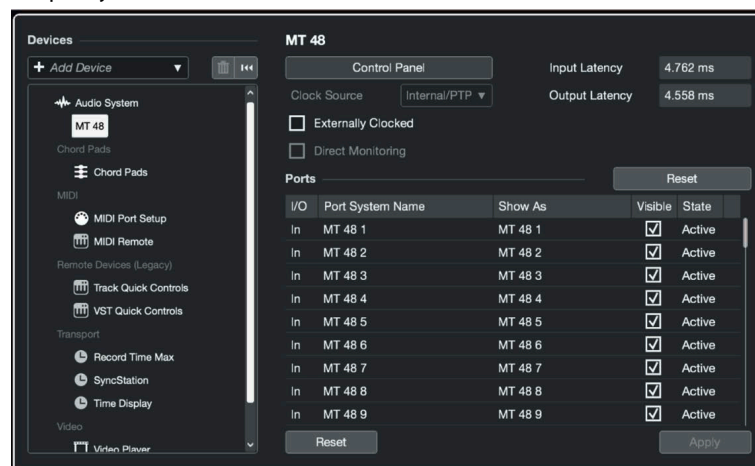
Devices

+ Add Device

Audio System
MT 48
Chord Pads
Chord Pads
MIDI
MIDI Port Setup
MIDI Remote
Remote Devices (Legacy)
Track Quick Controls
VST Quick Controls
Transport
Record Time Max
SyncStation
Time Display
Video
Video Player

MT 48

Control Panel
Input Latency 4.762 ms
Output Latency 4.558 ms
Clock Source Internal/PTP
Externally Clocked
Direct Monitoring

Ports
Reset

| I/O | Port System Name | Show As | Visible | State |
|---|---|---|---|---|
| In | MT 48 1 | MT 48 1 | ☑ | Active |
| In | MT 48 2 | MT 48 2 | ☑ | Active |
| In | MT 48 3 | MT 48 3 | ☑ | Active |
| In | MT 48 4 | MT 48 4 | ☑ | Active |
| In | MT 48 5 | MT 48 5 | ☑ | Active |
| In | MT 48 6 | MT 48 6 | ☑ | Active |
| In | MT 48 7 | MT 48 7 | ☑ | Active |
| In | MT 48 8 | MT 48 8 | ☑ | Active |
| In | MT 48 9 | MT 48 9 | ☑ | Active |

Reset
Apply